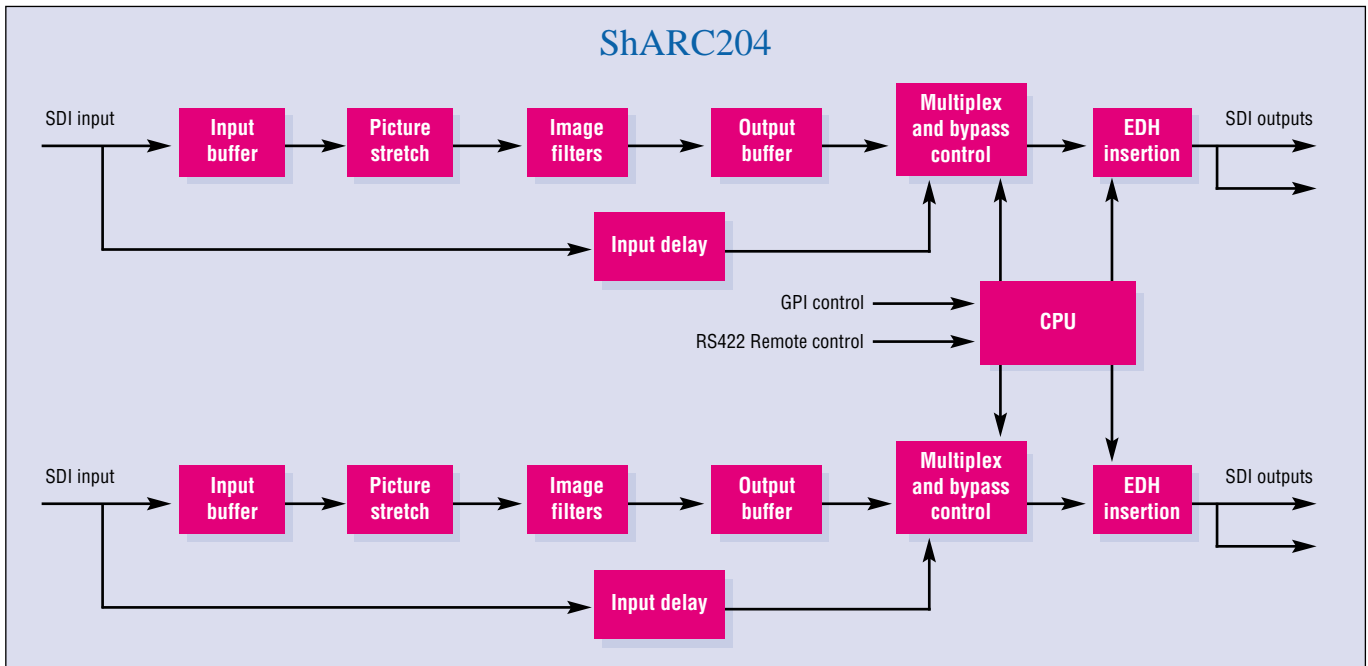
ShARC204

SDI input

Input buffer

Picture stretch

Image filters

Output buffer

Multiplex and bypass control

EDH insertion

SDI outputs

Input delay

GPI control

RS422 Remote control

CPU

SDI input

Input buffer

Picture stretch

Image filters

Output buffer

Multiplex and bypass control

EDH insertion

SDI outputs

Input delay